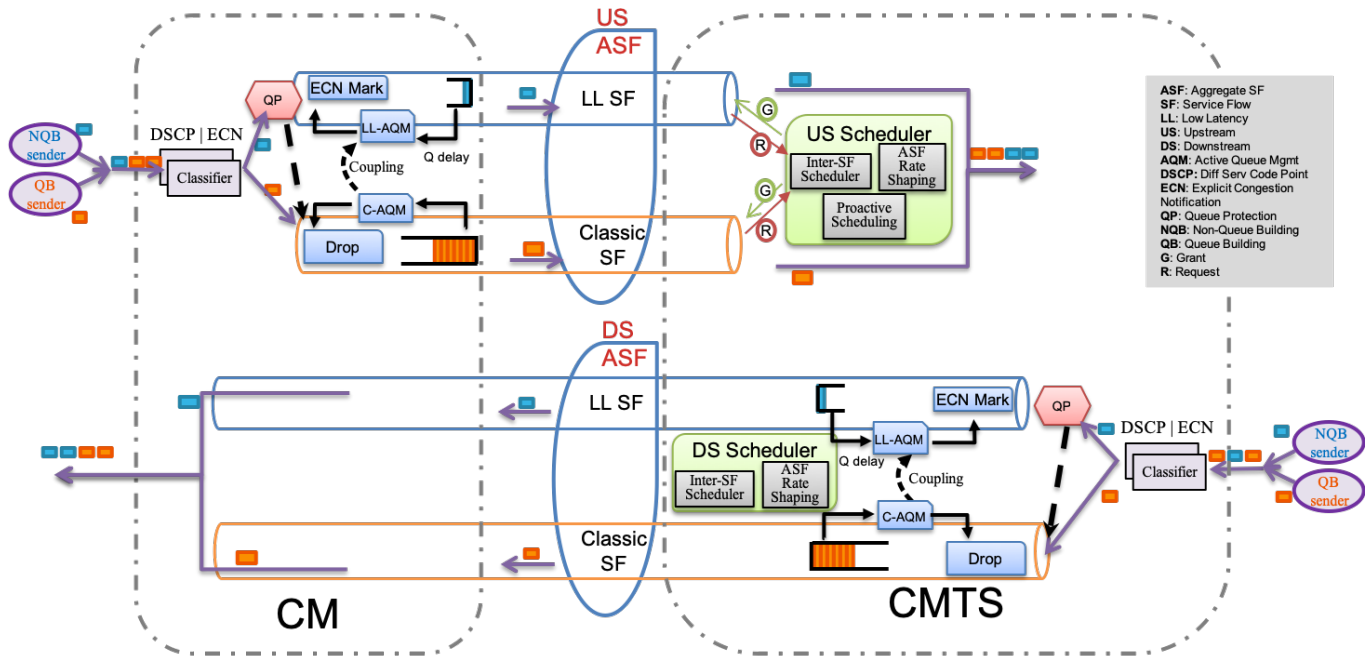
US
ASF

NQB sender
QB sender
DSCP | ECN
Classifier
QP
ECN Mark
LL-AQM
Coupling
Q delay
C-AQM
Drop
LL SF
Classic SF
G
R
G
R
US Scheduler
Inter-SF Scheduler
ASF Rate Shaping
Proactive Scheduling

ASF: Aggregate SF
SF: Service Flow
LL: Low Latency
US: Upstream
DS: Downstream
AQM: Active Queue Mgmt
DSCP: Diff Serv Code Point
ECN: Explicit Congestion Notification
QP: Queue Protection
NQB: Non-Queue Building
QB: Queue Building
G: Grant
R: Request

DS
ASF

LL SF
Classic SF
ECN Mark
QP
DSCP | ECN
Classifier
NQB sender
QB sender
DS Scheduler
Inter-SF Scheduler
ASF Rate Shaping
LL-AQM
Q delay
Coupling
C-AQM
Drop

CM
CMTS